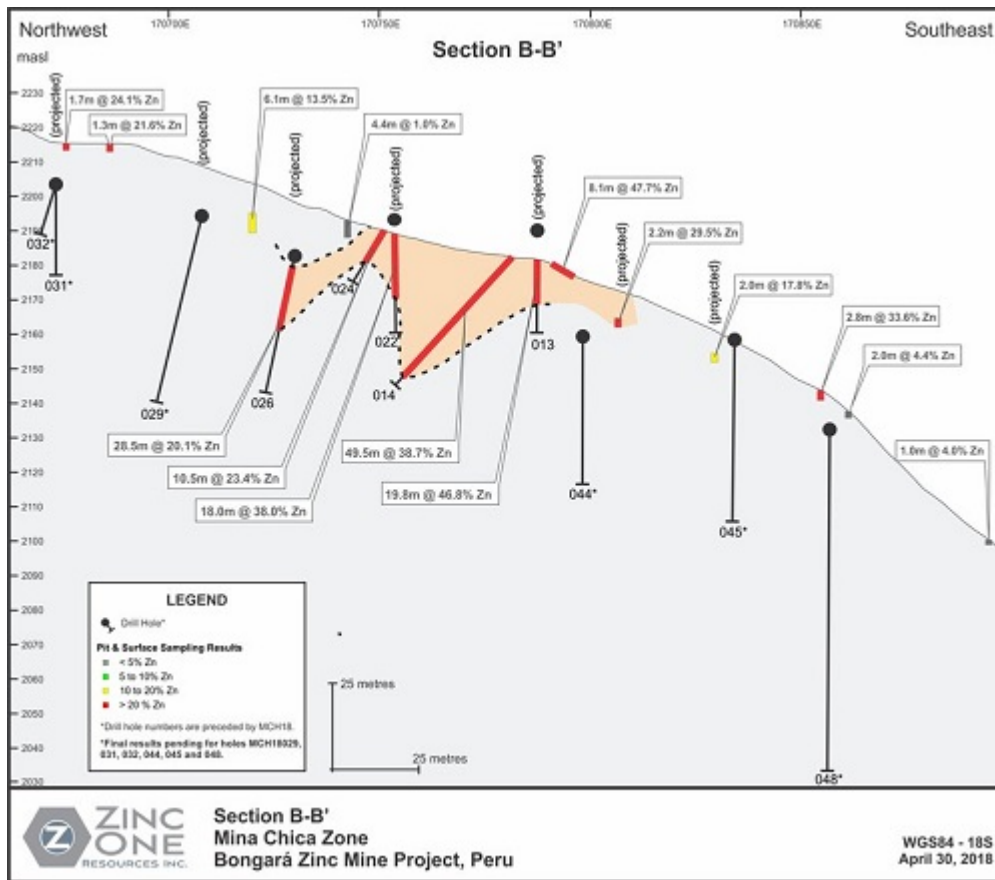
Northwest

170700E

170750E

170800E

170850E

Southeast

masl

Section B-B'

2230
2220
2210
2200
2190
2180
2170
2160
2150
2140
2130
2120
2110
2100
2090
2080
2070
2060
2050
2040
2030

(projected)

1.7m @ 24.1% Zn

1.3m @ 21.6% Zn

(projected)

6.1m @ 13.5% Zn

4.4m @ 1.6% Zn

(projected)

(projected)

(projected)

8.1m @ 47.7% Zn

(projected)

2.2m @ 29.5% Zn

(projected)

2.0m @ 17.8% Zn

2.8m @ 33.6% Zn

2.0m @ 4.4% Zn

1.0m @ 4.6% Zn

032*

031*

029*

026

024

022

014

013

044*

045*

048*

28.5m @ 20.1% Zn

10.5m @ 23.4% Zn

18.0m @ 38.0% Zn

49.5m @ 38.7% Zn

19.8m @ 46.8% Zn

LEGEND

Drill Hole*

Pit & Surface Sampling Results
< 5% Zn
5 to 10% Zn
10 to 20% Zn
> 20 % Zn

*Drill hole numbers are preceded by MCH18.

*Final results pending for holes MCH18029, 031, 032, 044, 045 and 048.

25 metres

25 metres

ZINC ONE RESOURCES INC.

Section B-B'
Mina Chica Zone
Bongará Zinc Mine Project, Peru

WGS84 - 18S
April 30, 2018